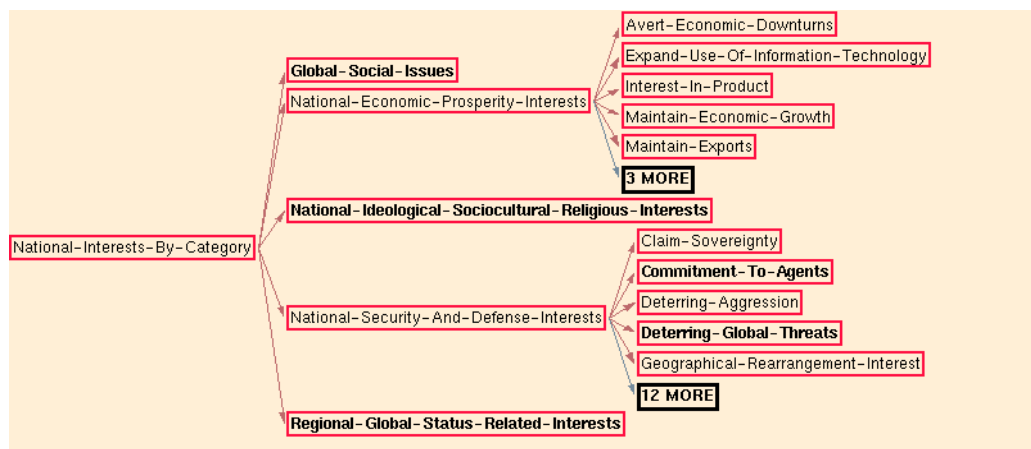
National-Interests-By-Category

Global-Social-Issues

National-Economic-Prosperity-Interests

Avert-Economic-Downturns

Expand-Use-Of-Information-Technology

Interest-In-Product

Maintain-Economic-Growth

Maintain-Exports

3 MORE

National-Ideological-Sociocultural-Religious-Interests

National-Security-And-Defense-Interests

Claim-Sovereignty

Commitment-To-Agents

Deterring-Aggression

Deterring-Global-Threats

Geographical-Rearrangement-Interest

12 MORE

Regional-Global-Status-Related-Interests